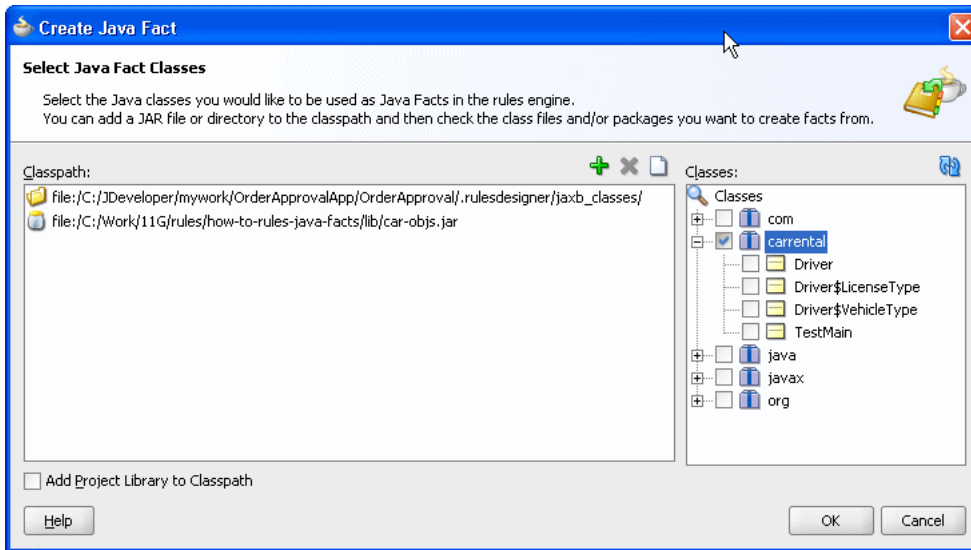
Create Java Fact

Select Java Fact Classes

Select the Java classes you would like to be used as Java Facts in the rules engine.
You can add a JAR file or directory to the classpath and then check the class files and/or packages you want to create facts from.

Classpath:

file:/C:/JDeveloper/mywork/OrderApprovalApp/OrderApproval/.rulesdesigner/jaxb_classes/
file:/C:/Work/11G/rules/how-to-rules-java-facts/lib/car-objs.jar

Classes:

Classes
com
carrental
Driver
Driver$LicenseType
Driver$VehicleType
TestMain
java
javax
org

Add Project Library to Classpath

Help

OK

Cancel